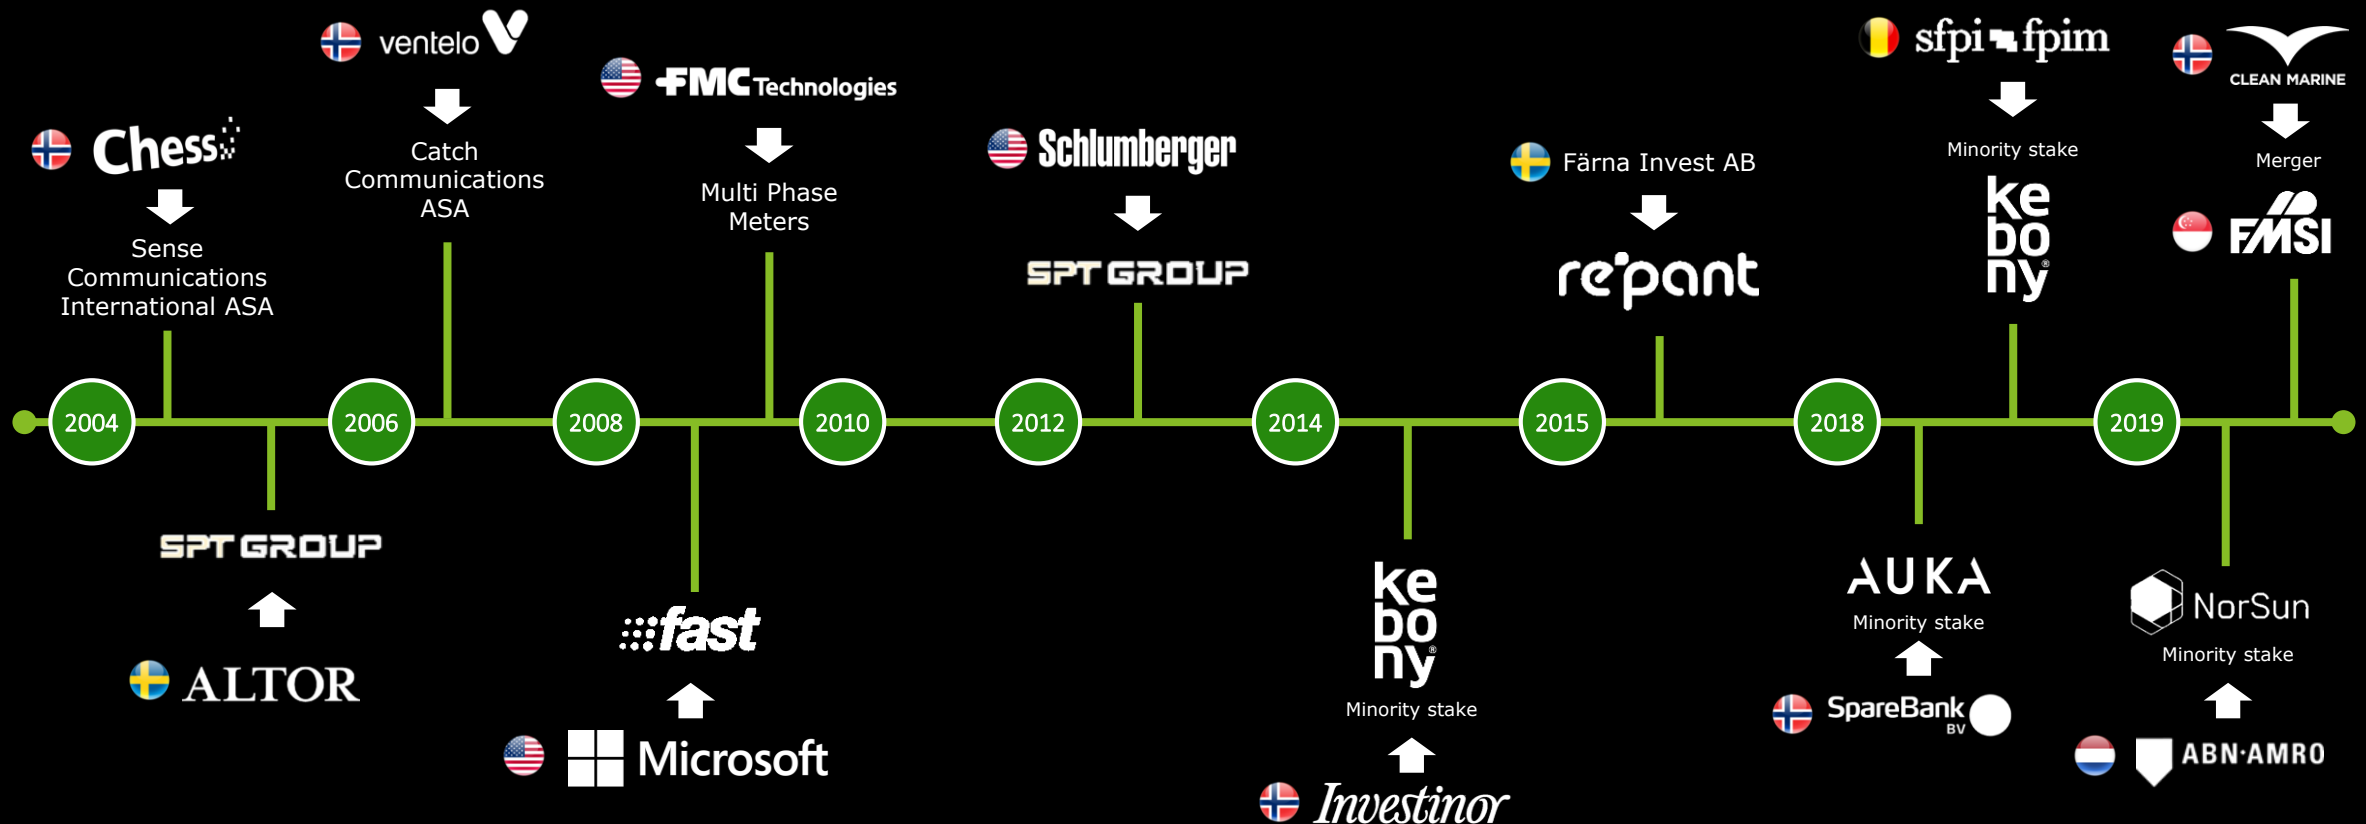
ventelo

FMC Technologies

sfpi fpim

CLEAN MARINE

Chess

Catch Communications ASA

Multi Phase Meters

Schlumberger

Färna Invest AB

Minority stake

Merger

Sense Communications International ASA

SPT GROUP

repant

kebony

FMSI

2004
2006
2008
2010
2012
2014
2015
2018
2019

SPT GROUP

fast

kebony

AUKA

Minority stake

NorSun

Minority stake

ALTOR

Microsoft

Minority stake

SpareBank BV

ABN·AMRO

Investinor